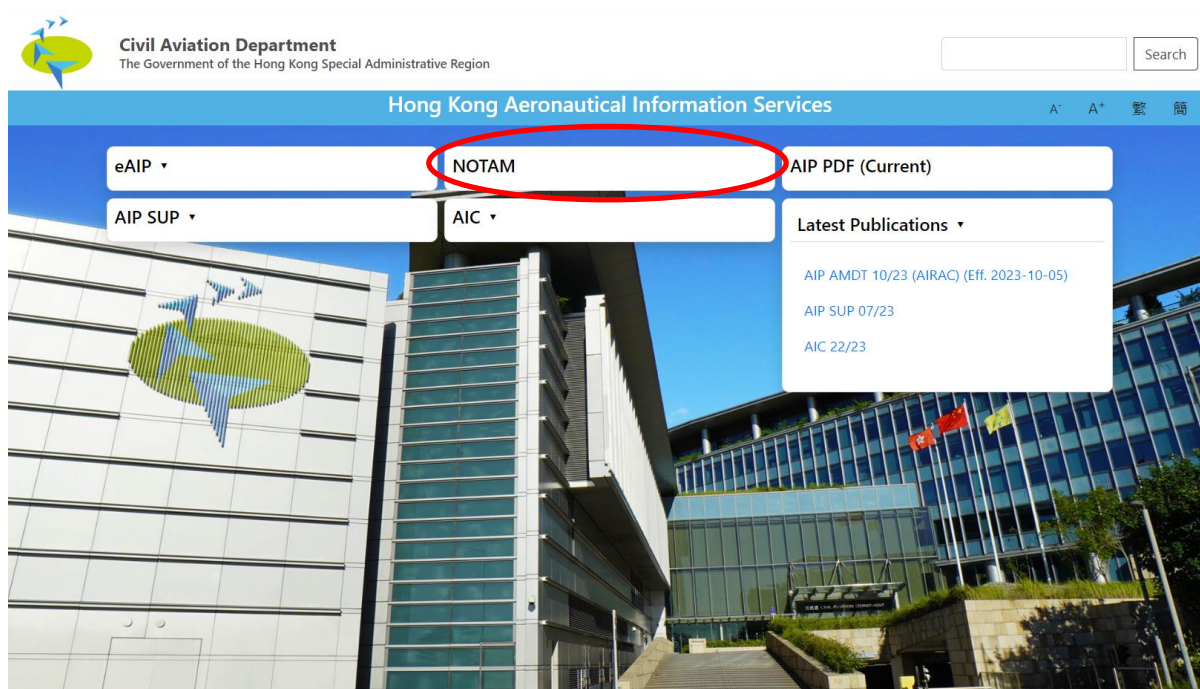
Civil Aviation Department
The Government of the Hong Kong Special Administrative Region

Search

Hong Kong Aeronautical Information Services

A⁻ A⁺ 繁 簡

eAIP ▾

NOTAM

AIP PDF (Current)

AIP SUP ▾

AIC ▾

Latest Publications ▾

AIP AMDT 10/23 (AIRAC) (Eff. 2023-10-05)

AIP SUP 07/23

AIC 22/23